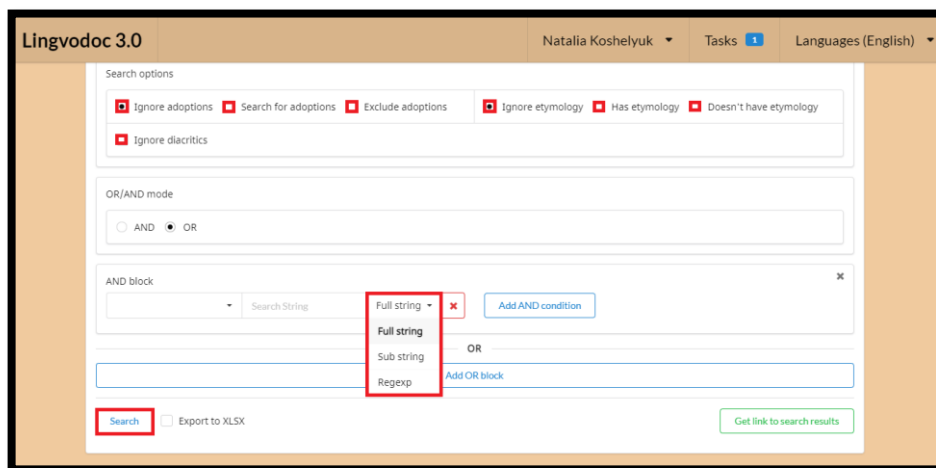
Lingvodoc 3.0

Natalia Koshelyuk

Tasks 1

Languages (English)

Search options

Ignore adoptions

Search for adoptions

Exclude adoptions

Ignore etymology

Has etymology

Doesn't have etymology

Ignore diacritics

OR/AND mode

AND

OR

AND block

Search String

Full string

Full string

Sub string

Regexp

Add AND condition

OR

Add OR block

Search

Export to XLSX

Get link to search results